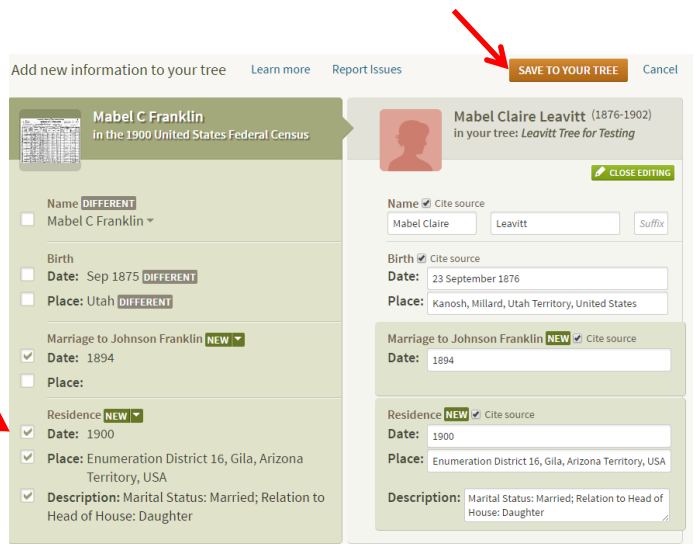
Add new information to your tree Learn more Report Issues SAVE TO YOUR TREE Cancel

Mabel C Franklin
in the 1900 United States Federal Census

Mabel Claire Leavitt (1876-1902)
in your tree: Leavitt Tree for Testing

CLOSE EDITING

Name DIFFERENT
Mabel C Franklin

Name Cite source
Mabel Claire | Leavitt | Suffix

Birth
Date: Sep 1875 DIFFERENT
Place: Utah DIFFERENT

Birth Cite source
Date: 23 September 1876
Place: Kanosh, Millard, Utah Territory, United States

Marriage to Johnson Franklin NEW
Date: 1894
Place:

Marriage to Johnson Franklin NEW Cite source
Date: 1894

Residence NEW
Date: 1900
Place: Enumeration District 16, Gila, Arizona Territory, USA
Description: Marital Status: Married; Relation to Head of House: Daughter

Residence NEW Cite source
Date: 1900
Place: Enumeration District 16, Gila, Arizona Territory, USA
Description: Marital Status: Married; Relation to Head of House: Daughter